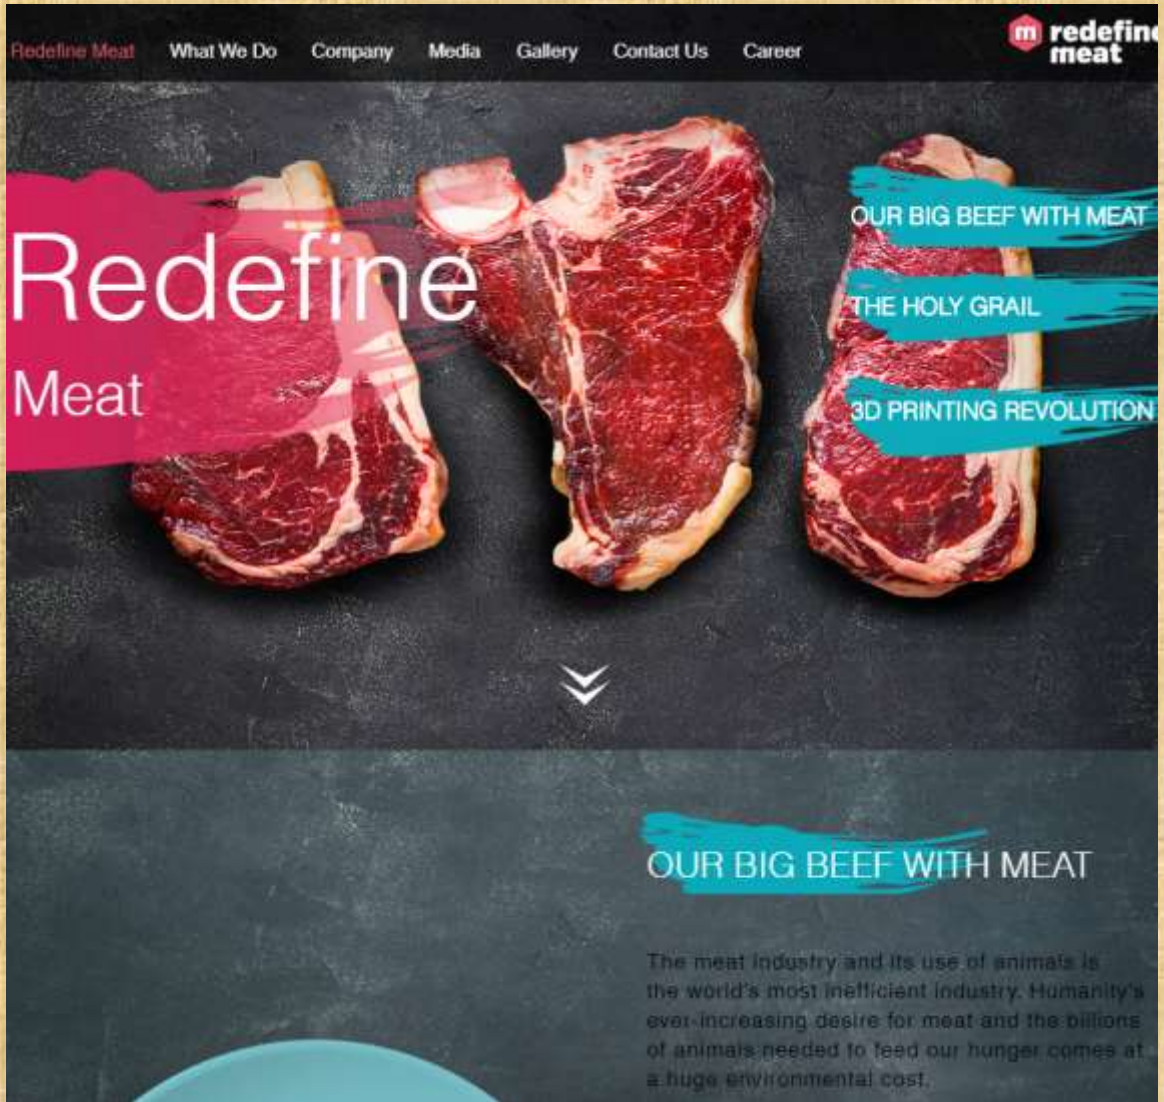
Redefine Meat What We Do Company Media Gallery Contact Us Career

m redefine meat

Redefine

Meat

OUR BIG BEEF WITH MEAT

THE HOLY GRAIL

3D PRINTING REVOLUTION

OUR BIG BEEF WITH MEAT

The meat industry and its use of animals is the world's most inefficient industry. Humanity's ever-increasing desire for meat and the billions of animals needed to feed our hunger comes at a huge environmental cost.